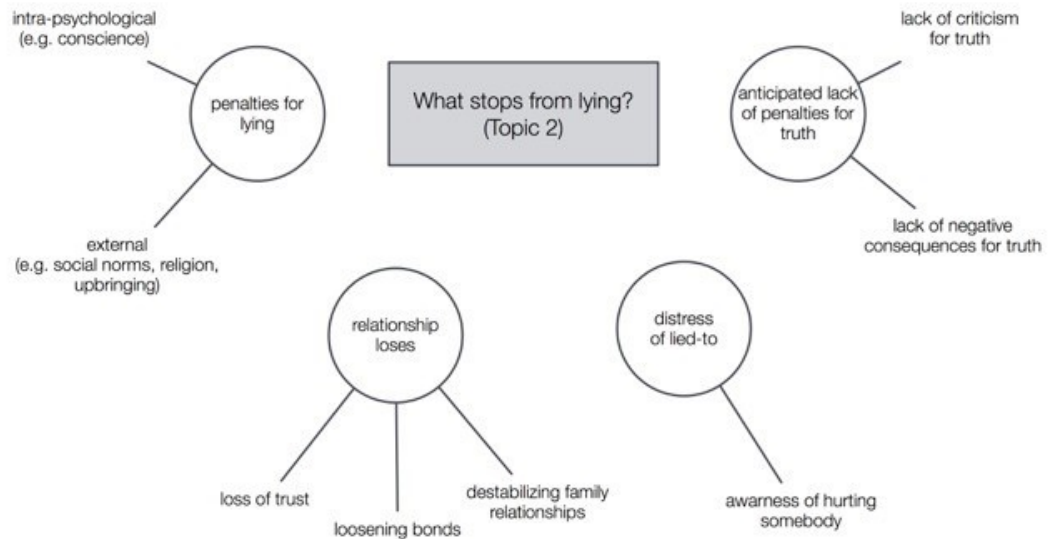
What stops from lying? (Topic 2)

penalties for lying

intra-psychological (e.g. conscience)

external (e.g. social norms, religion, upbringing)

anticipated lack of penalties for truth

lack of criticism for truth

lack of negative consequences for truth

relationship loses

loss of trust

loosening bonds

destabilizing family relationships

distress of lied-to

awarness of hurting somebody